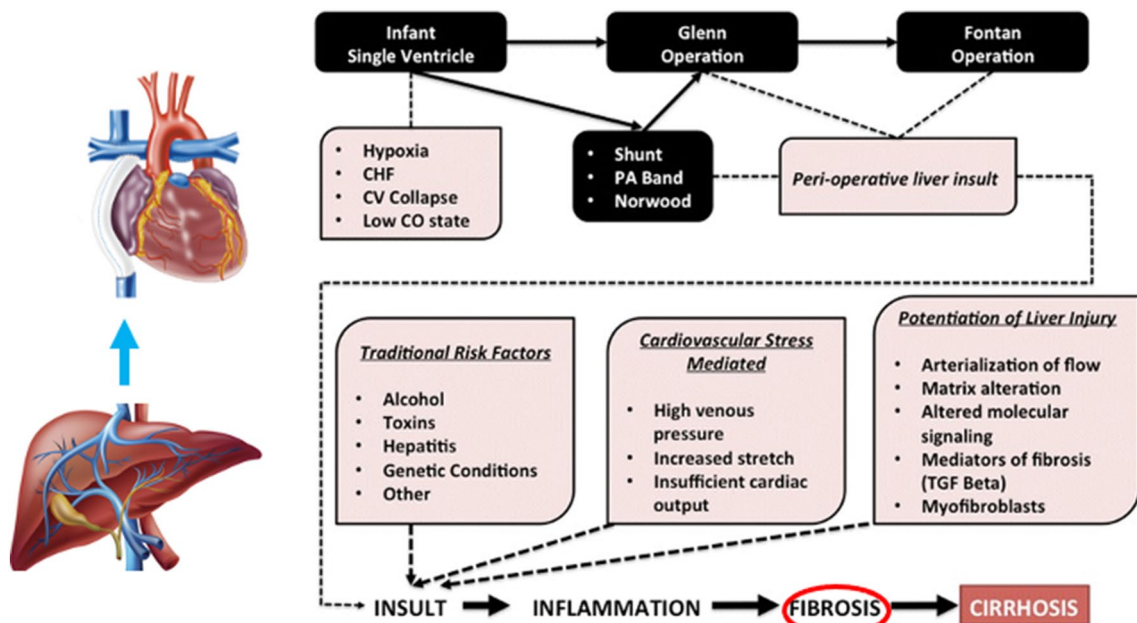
Infant Single Ventricle

Glenn Operation

Fontan Operation

- Hypoxia
- CHF
- CV Collapse
- Low CO state

- Shunt
- PA Band
- Norwood

Peri-operative liver insult

Traditional Risk Factors

- Alcohol
- Toxins
- Hepatitis
- Genetic Conditions
- Other

Cardiovascular Stress Mediated

- High venous pressure
- Increased stretch
- Insufficient cardiac output

Potentiation of Liver Injury

- Arterialization of flow
- Matrix alteration
- Altered molecular signaling
- Mediators of fibrosis (TGF Beta)
- Myofibroblasts

INSULT → INFLAMMATION → FIBROSIS → CIRRHOSIS